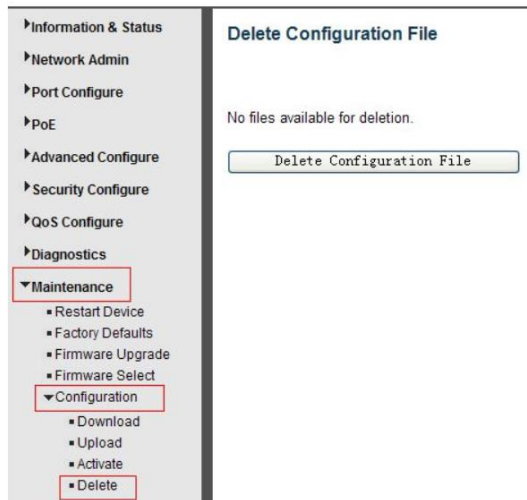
Information & Status
Network Admin
Port Configure
PoE
Advanced Configure
Security Configure
QoS Configure
Diagnostics
Maintenance
Restart Device
Factory Defaults
Firmware Upgrade
Firmware Select
Configuration
Download
Upload
Activate
Delete

Delete Configuration File

No files available for deletion.

Delete Configuration File